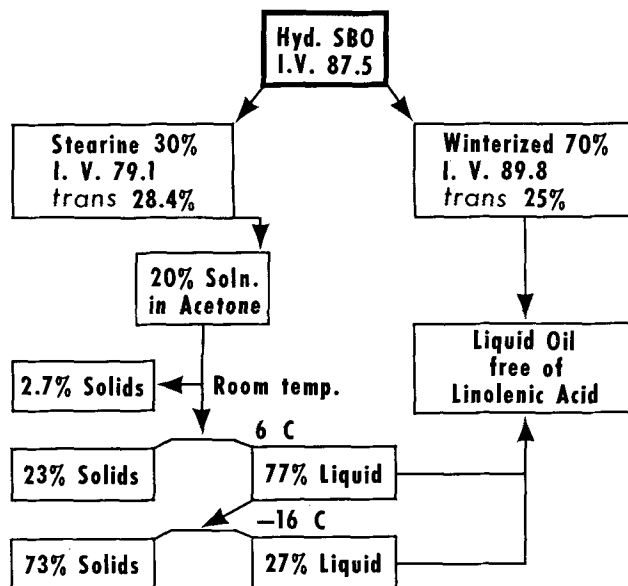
Hyd. SBO
I.V. 87.5

Stearine 30%
I. V. 79.1
trans 28.4%

Winterized 70%
I. V. 89.8
trans 25%

20% Soln.
in Acetone

2.7% Solids

Room temp.

Liquid Oil
free of
Linolenic Acid

6 C

23% Solids

77% Liquid

−16 C

73% Solids

27% Liquid